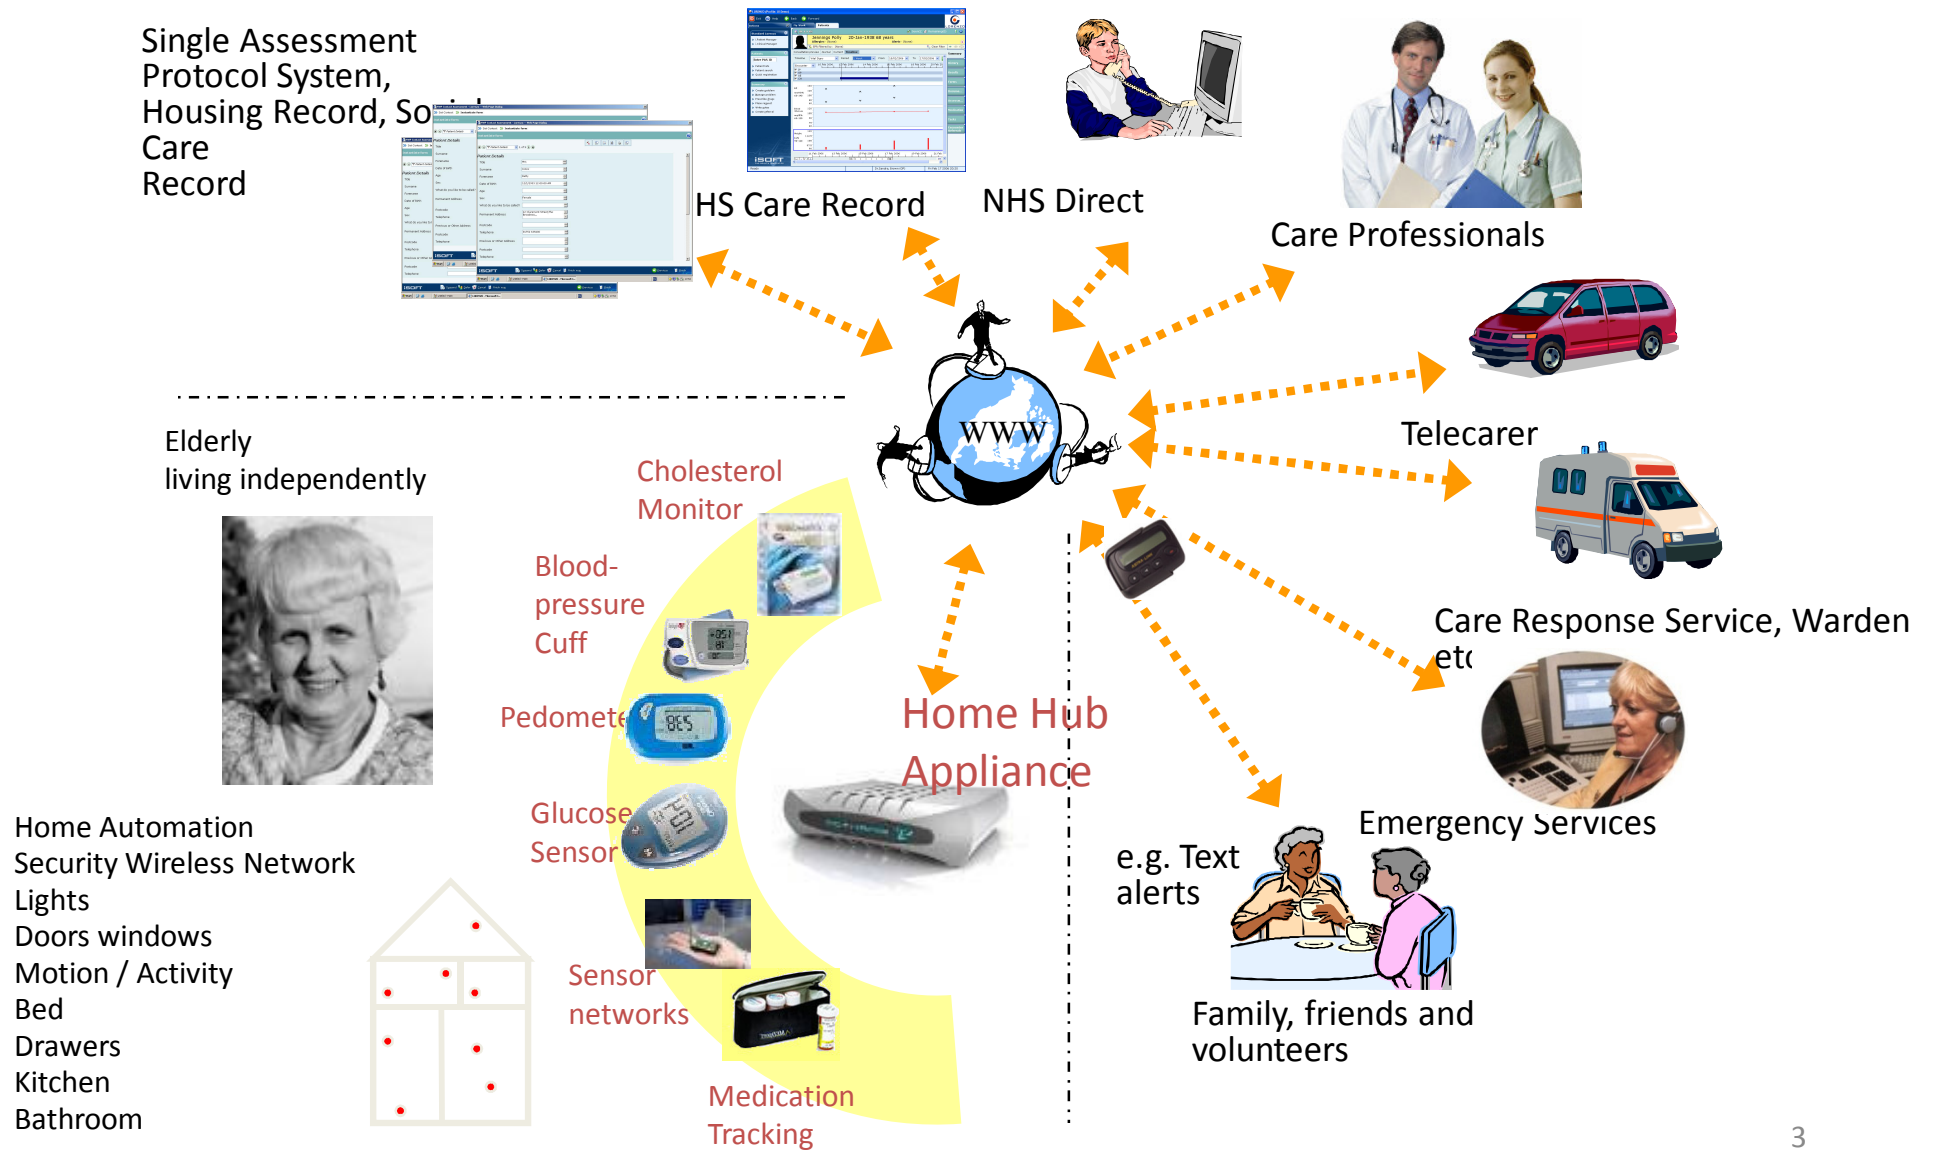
Single Assessment Protocol System, Housing Record, So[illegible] Care Record

HS Care Record

NHS Direct

Care Professionals

WWW

Telecarer

Care Response Service, Warden etc

Elderly living independently

Cholesterol Monitor

Blood-pressure Cuff

Pedomete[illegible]

Glucose Sensor

Sensor networks

Medication Tracking

Home Hub Appliance

Emergency Services

e.g. Text alerts

Family, friends and volunteers

Home Automation
Security Wireless Network
Lights
Doors windows
Motion / Activity
Bed
Drawers
Kitchen
Bathroom

3